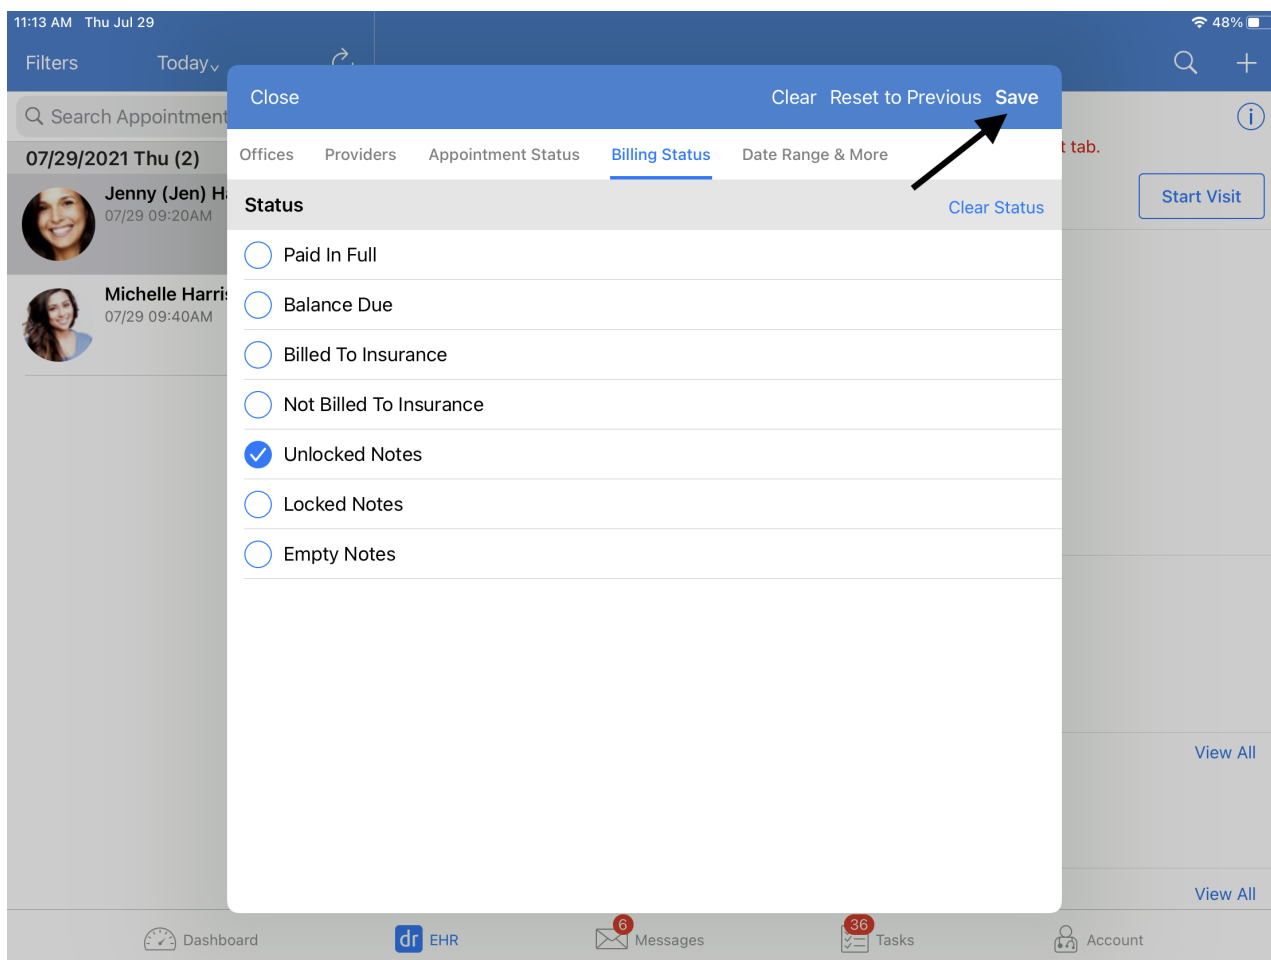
11:13 AM Thu Jul 29

48%

Filters

Today

Search Appointment

07/29/2021 Thu (2)

Jenny (Jen) H

07/29 09:20AM

Michelle Harri

07/29 09:40AM

t tab.

Start Visit

View All

View All

Close

Clear Reset to Previous Save

Offices Providers Appointment Status Billing Status Date Range & More

Status

Clear Status

Paid In Full

Balance Due

Billed To Insurance

Not Billed To Insurance

Unlocked Notes

Locked Notes

Empty Notes

Dashboard

dr EHR

6 Messages

36 Tasks

Account